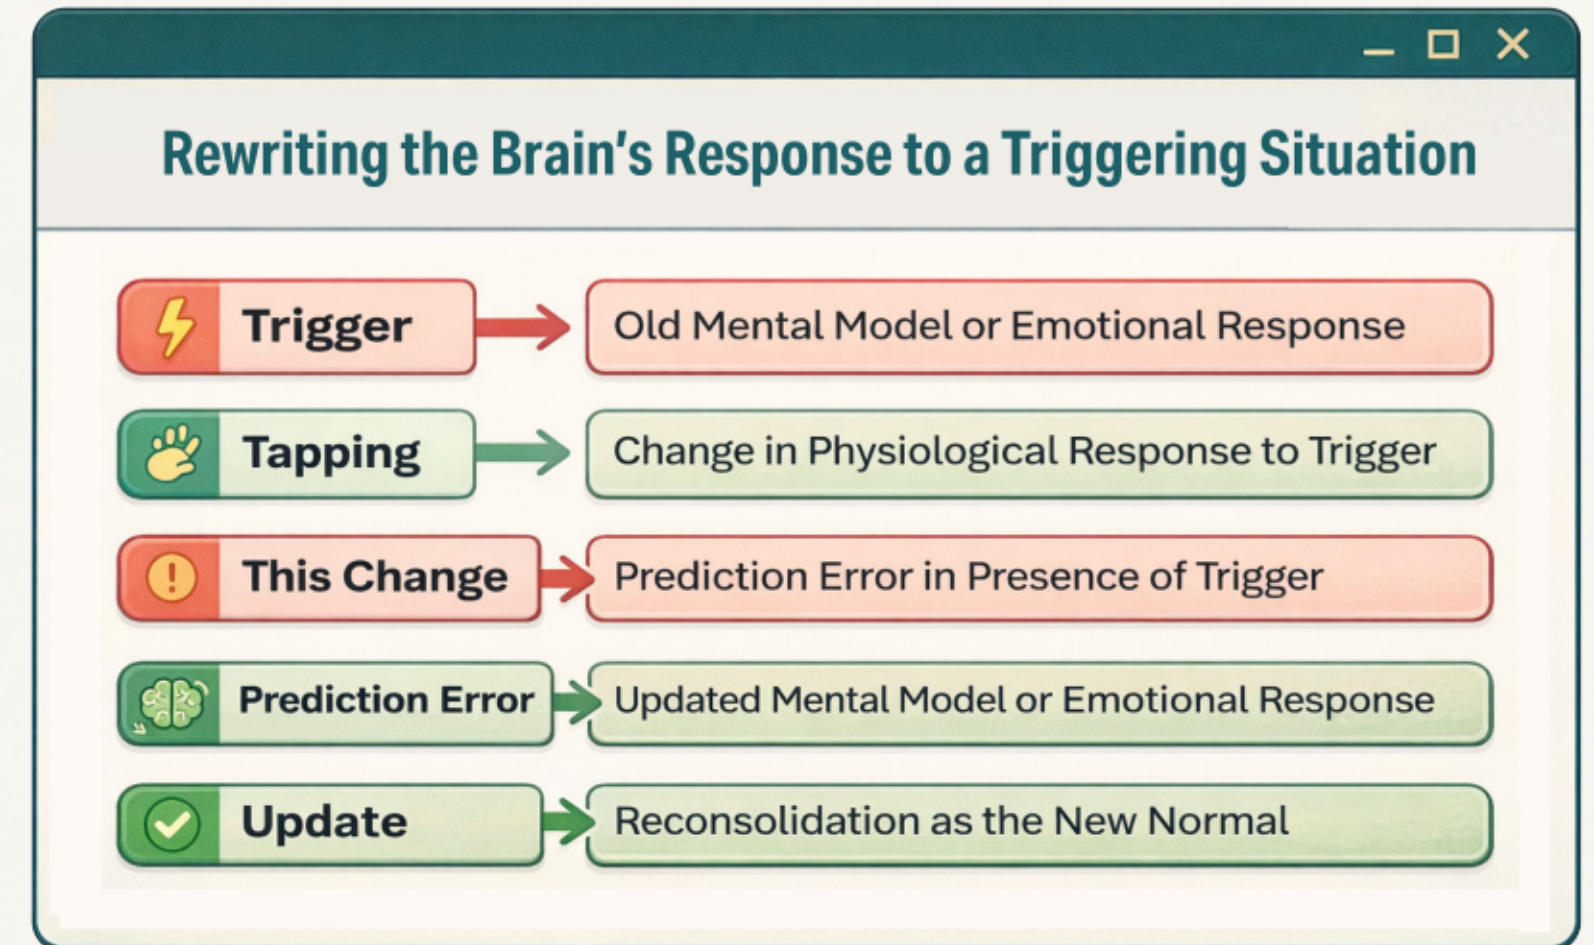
Rewriting the Brain's Response to a Triggering Situation

Trigger

Old Mental Model or Emotional Response

Tapping

Change in Physiological Response to Trigger

This Change

Prediction Error in Presence of Trigger

Prediction Error

Updated Mental Model or Emotional Response

Update

Reconsolidation as the New Normal